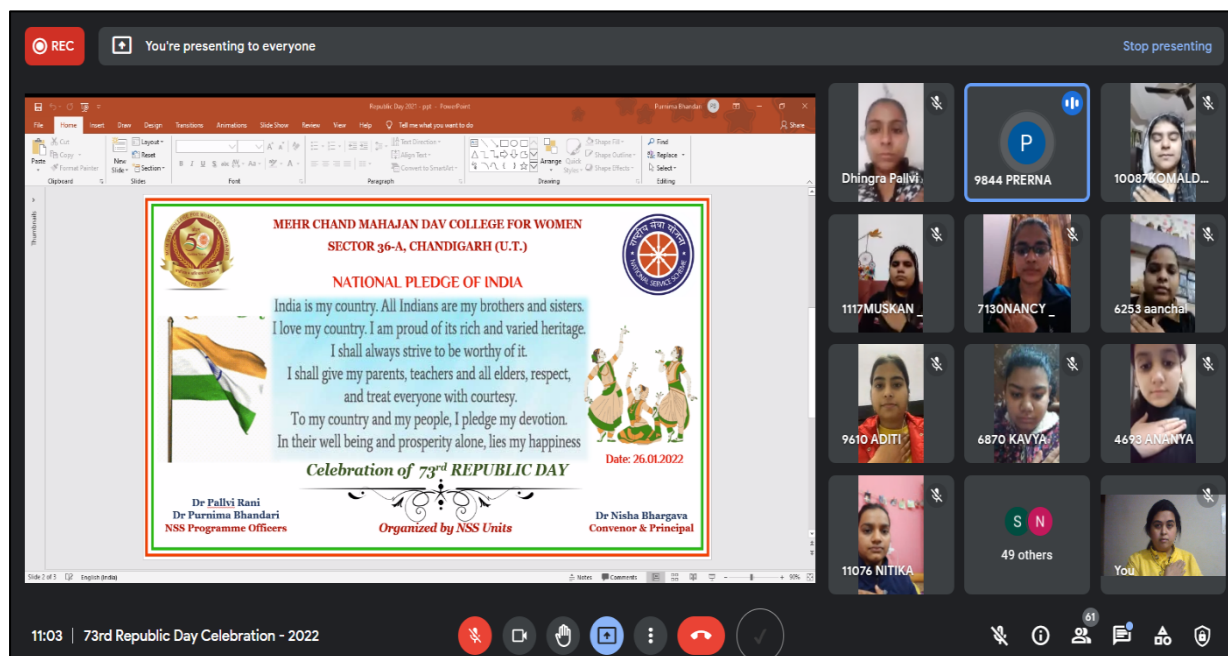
REC

You're presenting to everyone

Stop presenting

Republic Day 2021 - ppt - PowerPoint

Purnima Bhandari

File Home Insert Draw Design Transitions Animations Slide Show Review View Help Tell me what you want to do

Share

Paste Cut Copy Format Painter Clipboard New Slide Layout Reset Section Slides Font Paragraph Text Direction Align Text Convert to SmartArt Arrange Quick Styles Shape Fill Shape Outline Shape Effects Drawing Find Replace Select Editing

Thumbnails

MEHR CHAND MAHAJAN DAV COLLEGE FOR WOMEN
SECTOR 36-A, CHANDIGARH (U.T.)

NATIONAL PLEDGE OF INDIA

India is my country. All Indians are my brothers and sisters.
I love my country. I am proud of its rich and varied heritage.
I shall always strive to be worthy of it.
I shall give my parents, teachers and all elders, respect, and treat everyone with courtesy.
To my country and my people, I pledge my devotion.
In their well being and prosperity alone, lies my happiness

Date: 26.01.2022

Celebration of 73$^{rd}$ REPUBLIC DAY

Dr Pallvi Rani
Dr Purnima Bhandari
NSS Programme Officers

Organized by NSS Units

Dr Nisha Bhargava
Convenor & Principal

Slide 2 of 3 English (India) Notes Comments 95%

Dhingra Pallvi

9844 PRERNA

10087KOMALD...

1117MUSKAN _

7130NANCY _

6253 aanchal

9610 ADITI

6870 KAVYA

4693 ANANYA

11076 NITIKA

49 others

You

11:03 | 73rd Republic Day Celebration - 2022

61